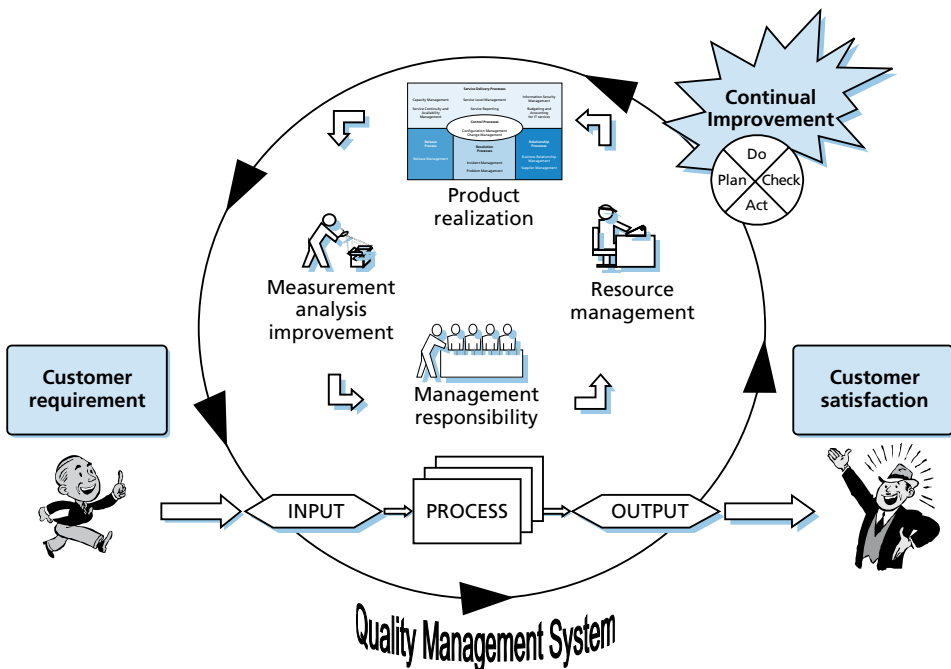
Service Delivery Processes

Capacity Management

Service Level Management

Information Security Management

Service Continuity and Availability Management

Service Reporting

Budgeting and Accounting for IT services

Control Processes

Configuration Management
Change Management

Release Process

Release Management

Resolution Processes

Incident Management
Problem Management

Relationship Processes

Business Relationship Management
Supplier Management

Product realization

Continual Improvement

Do

Plan

Check

Act

Measurement analysis improvement

Resource management

Management responsibility

Customer requirement

Customer satisfaction

INPUT

PROCESS

OUTPUT

Quality Management System